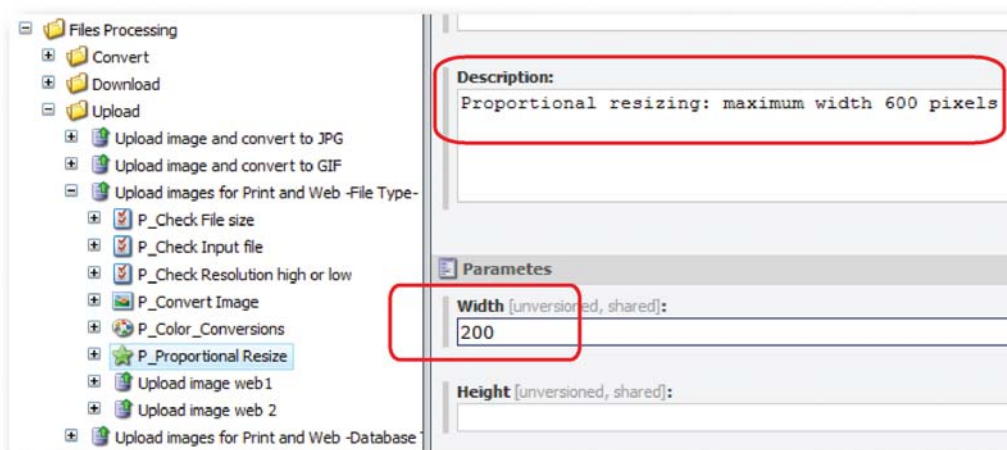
Files Processing
Convert
Download
Upload
Upload image and convert to JPG
Upload image and convert to GIF
Upload images for Print and Web -File Type-
P_Check File size
P_Check Input file
P_Check Resolution high or low
P_Convert Image
P_Color_Conversions
P_Proportional Resize
Upload image web1
Upload image web 2
Upload images for Print and Web -Database

Description:
Proportional resizing: maximum width 600 pixels

Parametes
Width [unversioned, shared]:
200
Height [unversioned, shared]: